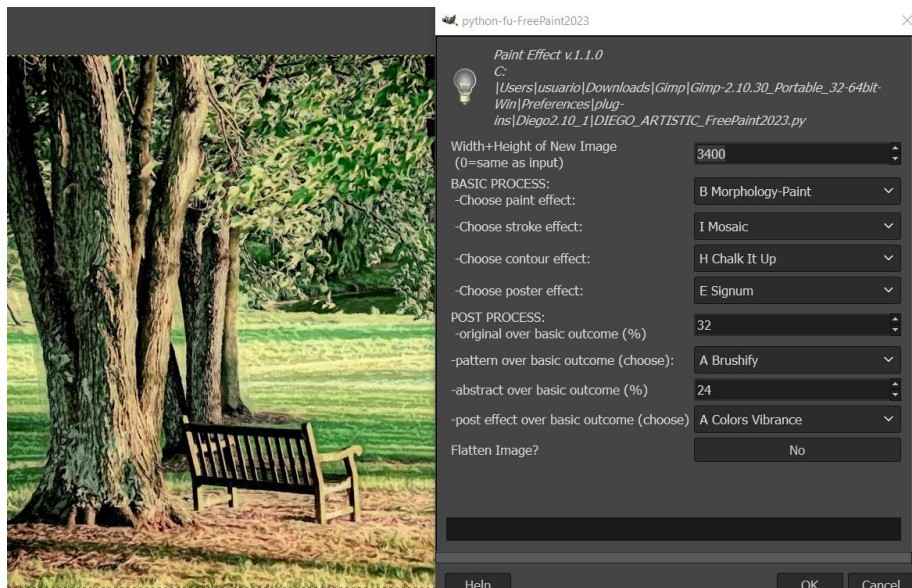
python-fu-FreePaint2023

Paint Effect v.1.1.0
C:
|Users|usuario|Downloads|Gimp|Gimp-2.10.30_Portable_32-64bit-Win|Preferences|plug-ins|Diego2.10_1|DIEGO_ARTISTIC_FreePaint2023.py

| | |
|---|---|
| Width+Height of New Image (0=same as input) | 3400 |
| BASIC PROCESS: -Choose paint effect: | B Morphology-Paint |
| -Choose stroke effect: | I Mosaic |
| -Choose contour effect: | H Chalk It Up |
| -Choose poster effect: | E Signum |
| POST PROCESS: -original over basic outcome (%) | 32 |
| -pattern over basic outcome (choose): | A Brushify |
| -abstract over basic outcome (%) | 24 |
| -post effect over basic outcome (choose) | A Colors Vibrance |
| Flatten Image? | No |

Help OK Cancel